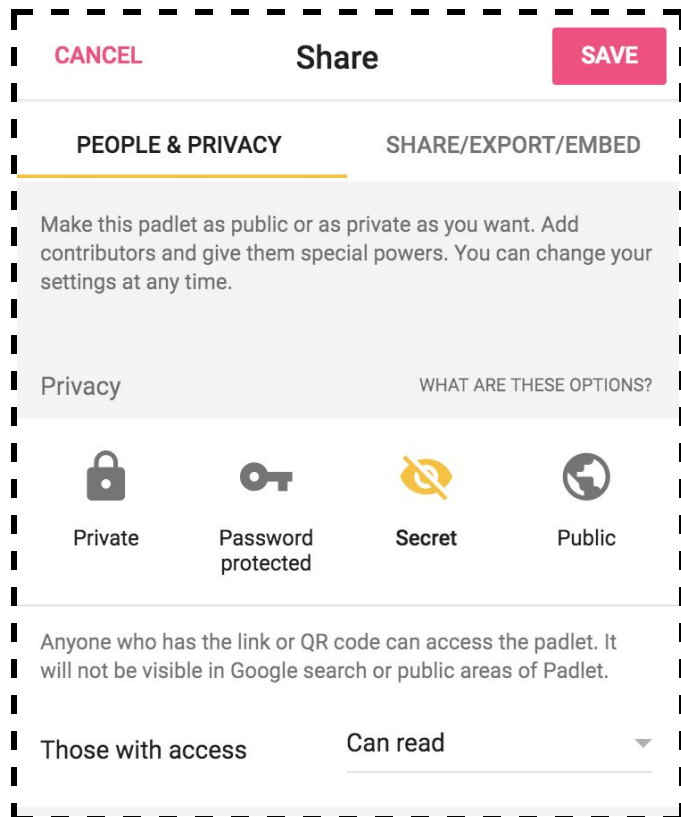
CANCEL
Share
SAVE

PEOPLE & PRIVACY
SHARE/EXPORT/EMBED

Make this padlet as public or as private as you want. Add contributors and give them special powers. You can change your settings at any time.

Privacy
WHAT ARE THESE OPTIONS?

Private
Password protected
Secret
Public

Anyone who has the link or QR code can access the padlet. It will not be visible in Google search or public areas of Padlet.

Those with access
Can read